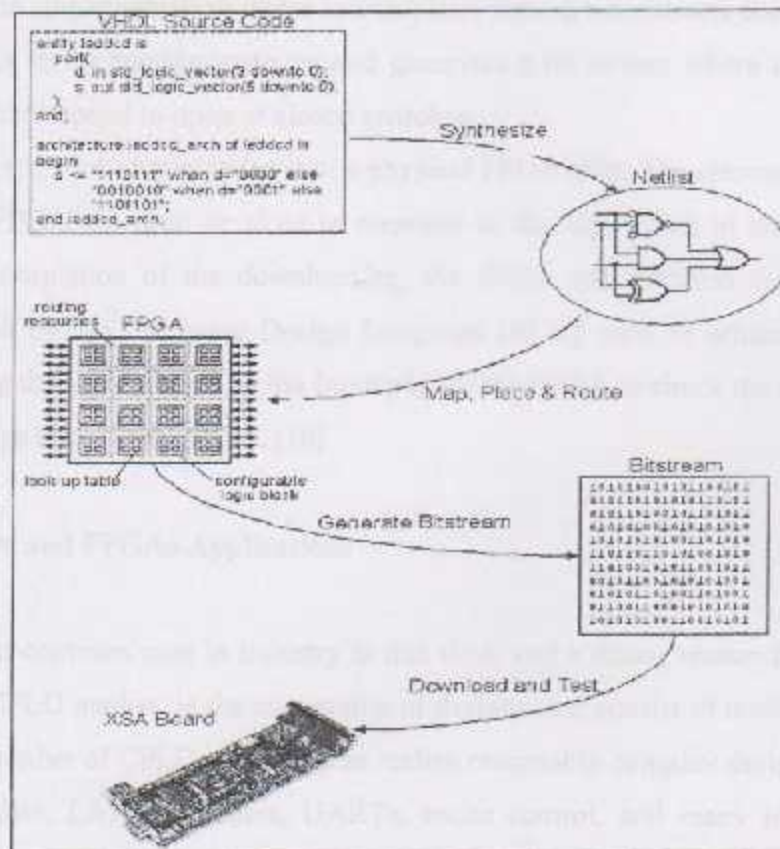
VHDL Source Code

entity leddcd is
port(
d: in std_logic_vector(3 downto 0);
s: out std_logic_vector(6 downto 0)
);
end;

architecture leddcd_arch of leddcd is
begin
s <= "1110111" when d="0000" else
"0010010" when d="0001" else
"1101101";
end leddcd_arch;

Synthesize

Netlist

routing resources

FPGA

Map, Place & Route

look up table

configurable logic block

Bitstream

Generate Bitstream

Download and Test

XSA Board

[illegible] in terms of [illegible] symbols. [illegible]

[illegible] physical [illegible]

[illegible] in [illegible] is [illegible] of the downloading the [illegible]

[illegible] Design Language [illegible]

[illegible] the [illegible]

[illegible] [10]

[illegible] and FPGAs Application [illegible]

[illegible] used in industry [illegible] and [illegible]

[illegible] PLD and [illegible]

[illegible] of CPLDs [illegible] complex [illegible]

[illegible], UARTs, motor control, and many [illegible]